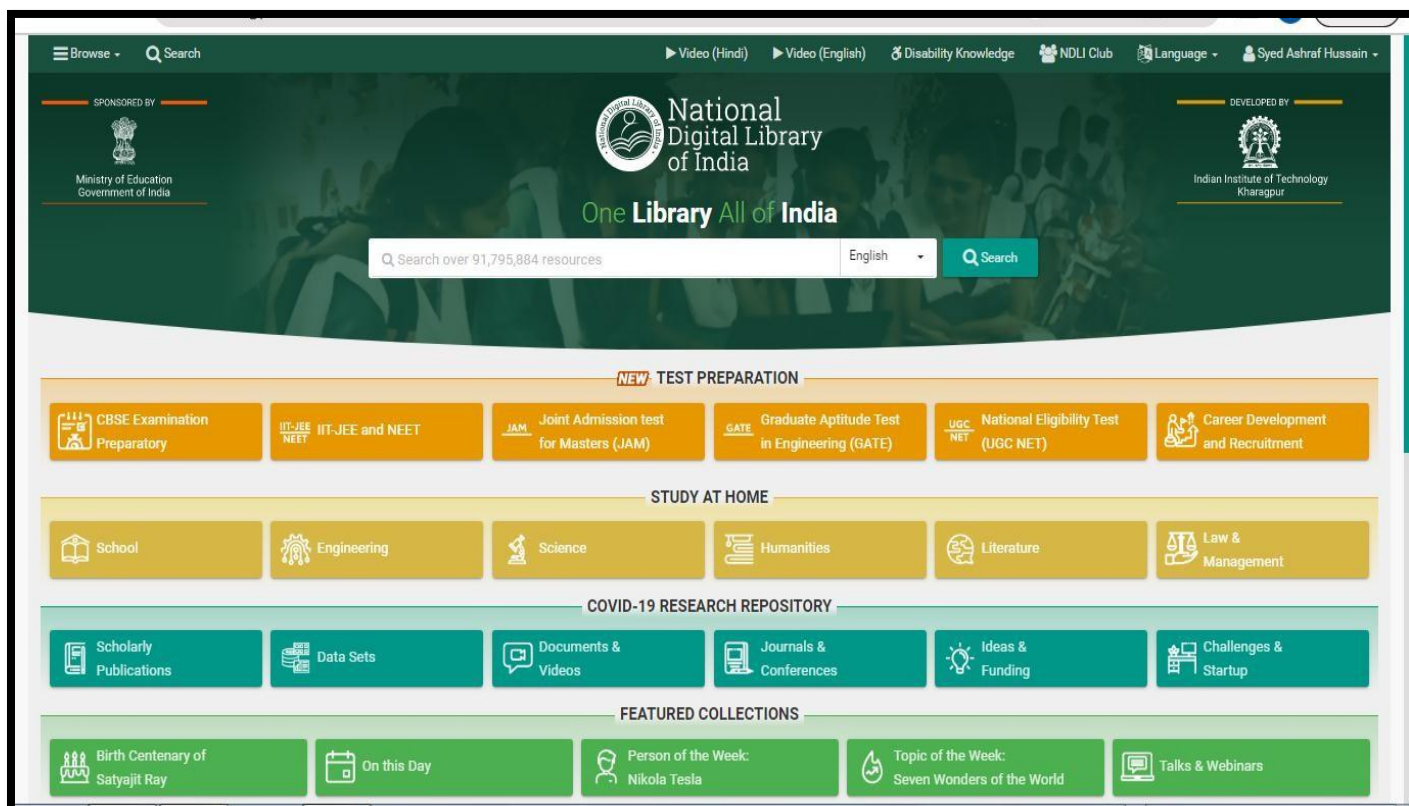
Browse Search Video (Hindi) Video (English) Disability Knowledge NDLI Club Language Syed Ashraf Hussain

SPONSORED BY
Ministry of Education
Government of India

National Digital Library of India

DEVELOPED BY
Indian Institute of Technology Kharagpur

One Library All of India

Search over 91,795,884 resources
English
Search

NEW TEST PREPARATION

CBSE Examination Preparatory
IIT-JEE NEET IIT-JEE and NEET
JAM Joint Admission test for Masters (JAM)
GATE Graduate Aptitude Test in Engineering (GATE)
UGC NET National Eligibility Test (UGC NET)
Career Development and Recruitment

STUDY AT HOME

School
Engineering
Science
Humanities
Literature
Law & Management

COVID-19 RESEARCH REPOSITORY

Scholarly Publications
Data Sets
Documents & Videos
Journals & Conferences
Ideas & Funding
Challenges & Startup

FEATURED COLLECTIONS

Birth Centenary of Satyajit Ray
On this Day
Person of the Week: Nikola Tesla
Topic of the Week: Seven Wonders of the World
Talks & Webinars